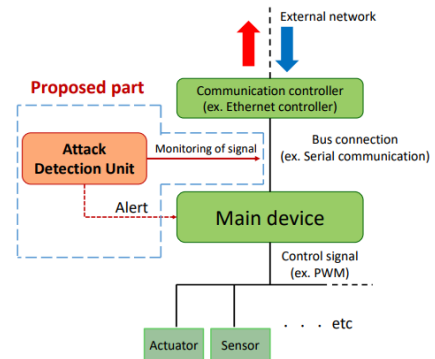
External network

Proposed part

Communication controller
(ex. Ethernet controller)

Attack
Detection Unit

Monitoring of signal

Bus connection
(ex. Serial communication)

Alert

Main device

Control signal
(ex. PWM)

Actuator

Sensor

. . . etc